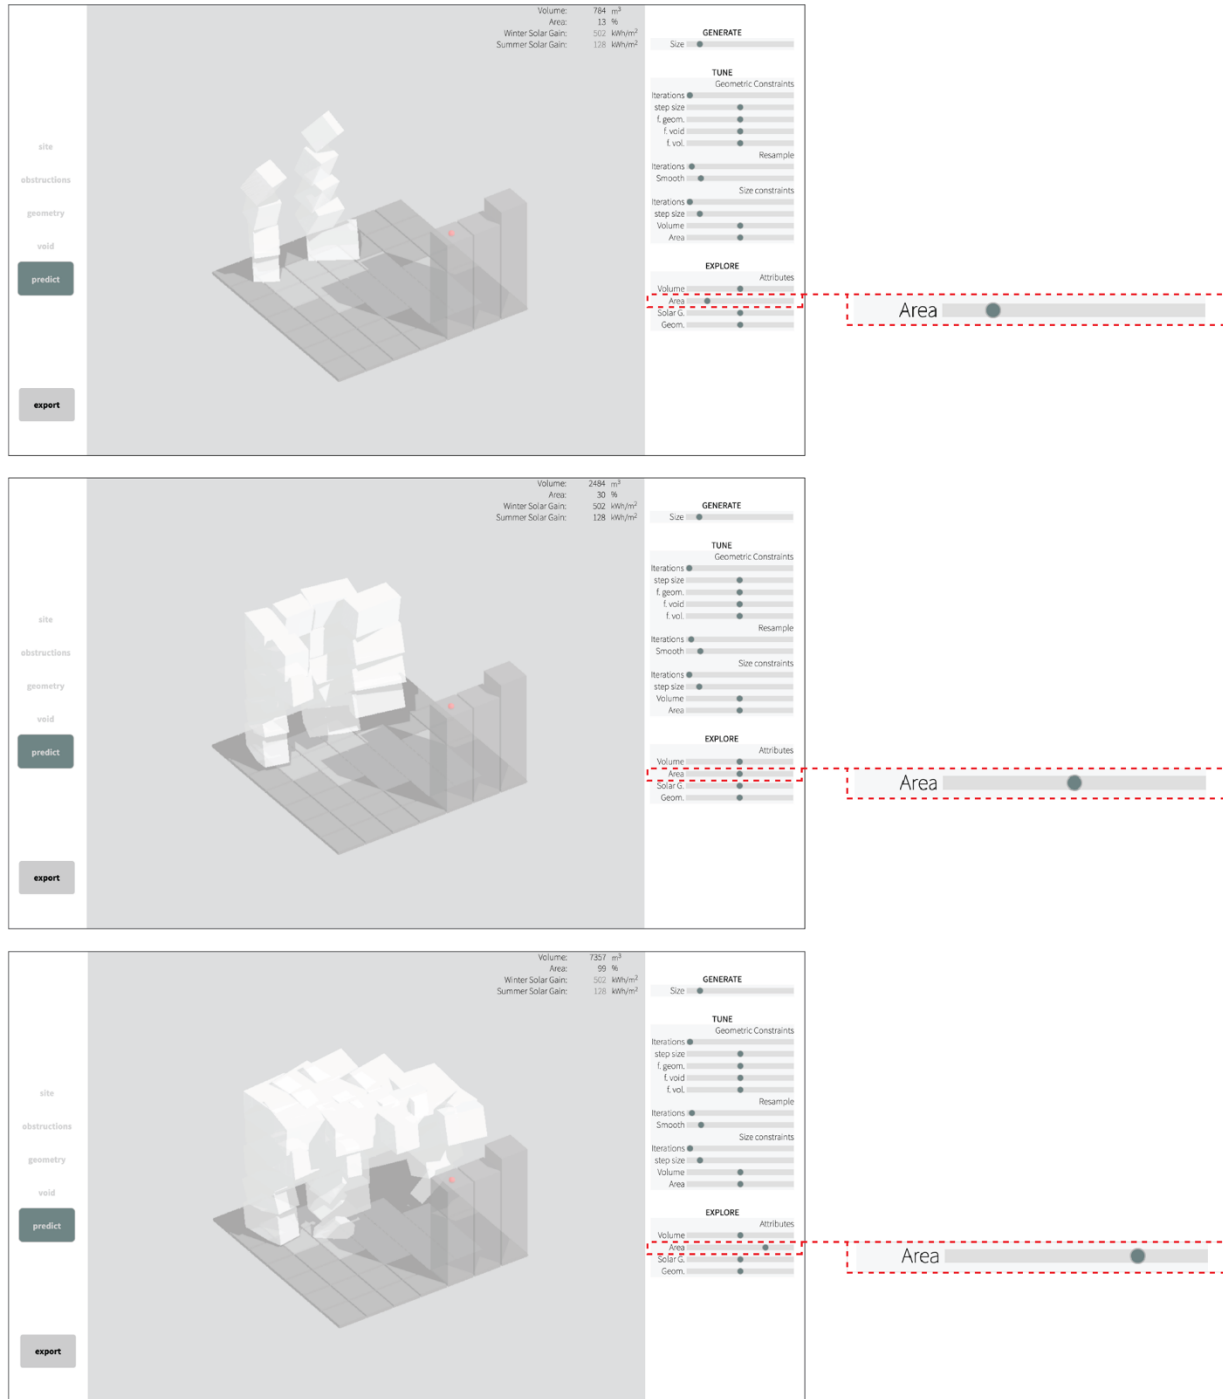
site
obstructions
geometry
void
predict
export

Volume: 784 $m^3$
Area: 13 %
Winter Solar Gain: 502 kWh/$m^2$
Summer Solar Gain: 128 kWh/$m^2$

GENERATE
Size

TUNE
Geometric Constraints
Iterations
step size
f. geom.
f. void
f. vol.
Resample
Iterations
Smooth
Size constraints
Iterations
step size
Volume
Area

EXPLORE
Attributes
Volume
Area
Solar G.
Geom.

Area

site
obstructions
geometry
void
predict
export

Volume: 2484 $m^3$
Area: 30 %
Winter Solar Gain: 502 kWh/$m^2$
Summer Solar Gain: 128 kWh/$m^2$

GENERATE
Size

TUNE
Geometric Constraints
Iterations
step size
f. geom.
f. void
f. vol.
Resample
Iterations
Smooth
Size constraints
Iterations
step size
Volume
Area

EXPLORE
Attributes
Volume
Area
Solar G.
Geom.

Area

site
obstructions
geometry
void
predict
export

Volume: 7357 $m^3$
Area: 99 %
Winter Solar Gain: 502 kWh/$m^2$
Summer Solar Gain: 128 kWh/$m^2$

GENERATE
Size

TUNE
Geometric Constraints
Iterations
step size
f. geom.
f. void
f. vol.
Resample
Iterations
Smooth
Size constraints
Iterations
step size
Volume
Area

EXPLORE
Attributes
Volume
Area
Solar G.
Geom.

Area